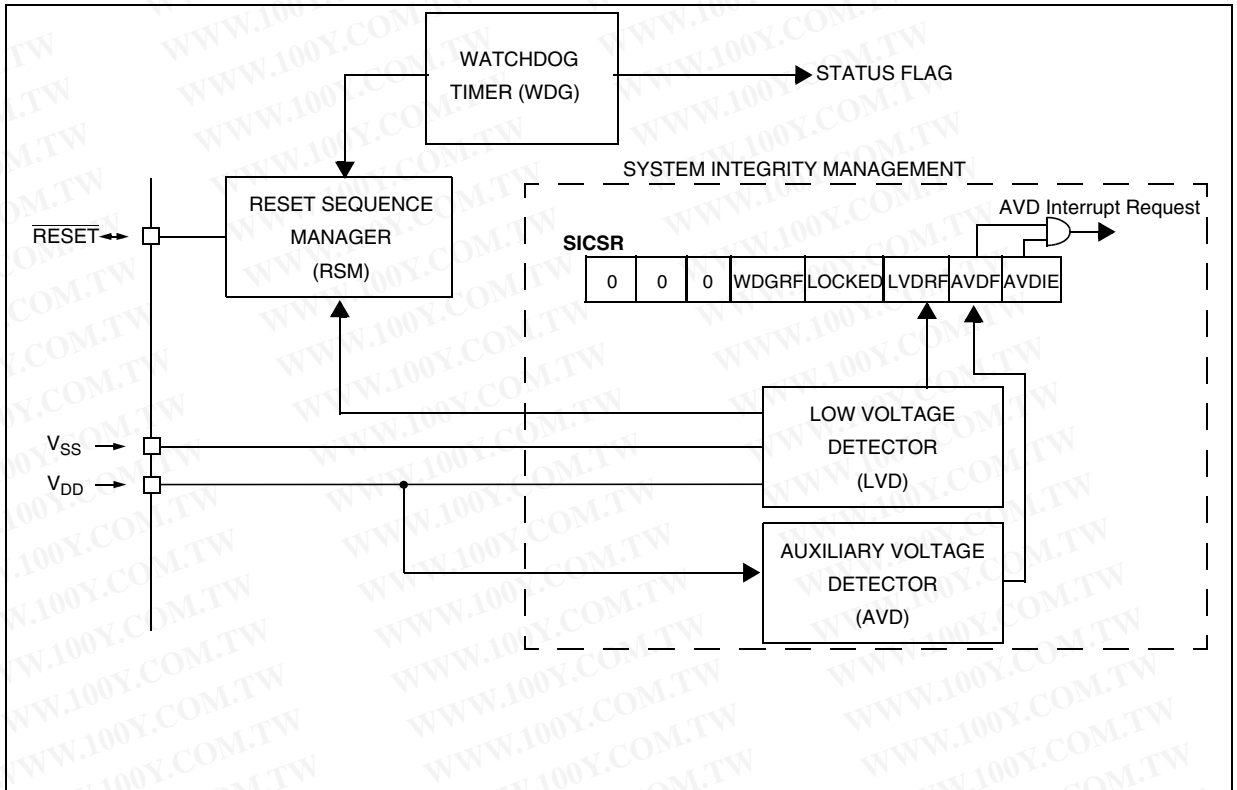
WATCHDOG TIMER (WDG)

STATUS FLAG

SYSTEM INTEGRITY MANAGEMENT

AVD Interrupt Request

$\overline{RESET}$

RESET SEQUENCE MANAGER (RSM)

SICSR

| 0 | 0 | 0 | WDGRF | LOCKED | LVDRF | AVDF | AVDIE |
|---|---|---|---|---|---|---|---|

LOW VOLTAGE DETECTOR (LVD)

$V_{SS}$

$V_{DD}$

AUXILIARY VOLTAGE DETECTOR (AVD)

WWW.100Y.COM.TW